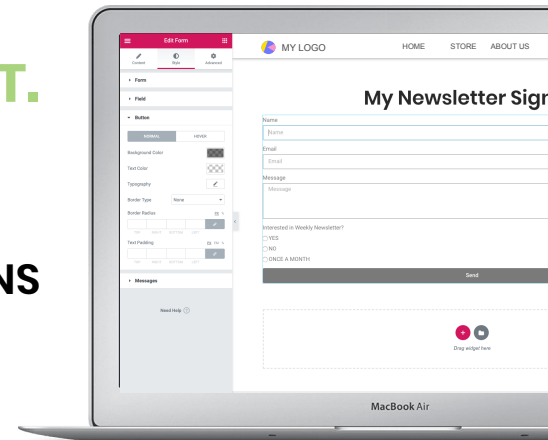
T.

NS

Edit Form

Content Style Advanced

Form

Field

Button

NORMAL HOVER

Background Color

Text Color

Typography

Border Type None

Border Radius

TOP RIGHT BOTTOM LEFT

Text Padding

TOP RIGHT BOTTOM LEFT

Messages

Need Help

MY LOGO

HOME STORE ABOUT US

My Newsletter Sign

Name

Name

Email

Email

Message

Message

Interested in Weekly Newsletter?

YES

NO

ONCE A MONTH

Send

Drag widget here

MacBook Air